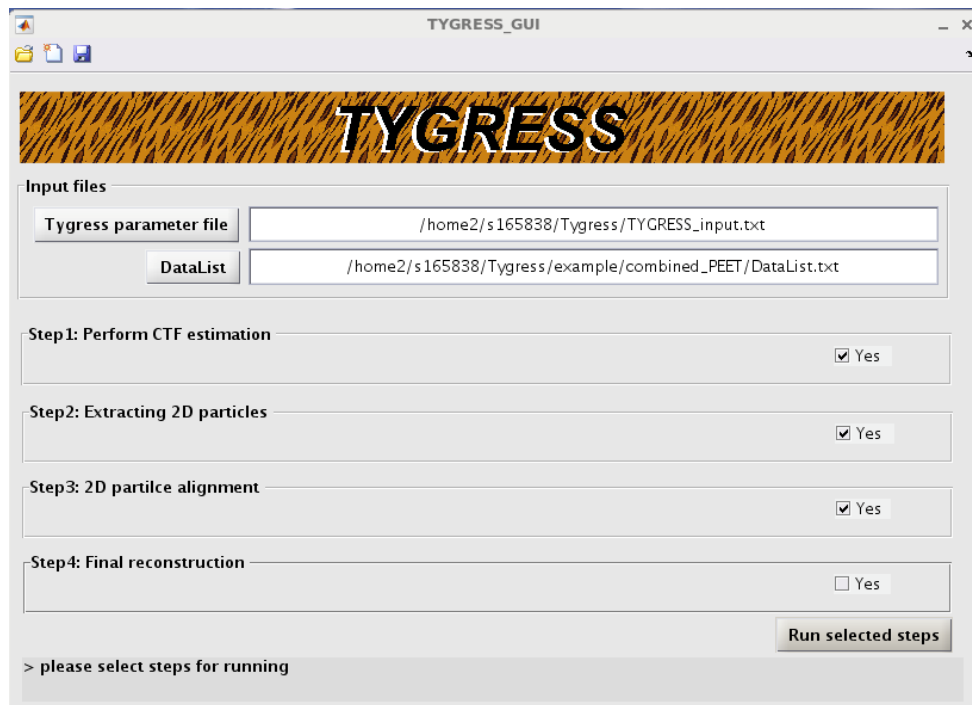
TYGRESS_GUI

TYGRESS

Input files

Tygress parameter file /home2/s165838/Tygress/TYGRESS_input.txt

DataList /home2/s165838/Tygress/example/combined_PEET/DataList.txt

Step1: Perform CTF estimation
☑ Yes

Step2: Extracting 2D particles
☑ Yes

Step3: 2D partilce alignment
☑ Yes

Step4: Final reconstruction
☐ Yes

Run selected steps

> please select steps for running